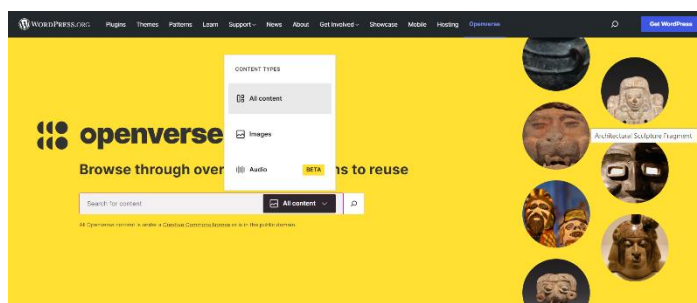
WordPress.org Plugins Themes Patterns Learn Support News About Get Involved Showcase Mobile Hosting Openverse Get WordPress

openverse

Browse through over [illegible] ns to reuse

CONTENT TYPES

All content

Images

Audio BETA

Search for content

All content

All Openverse content is under a Creative Commons license or is in the public domain.

Architectural Sculpture Fragment